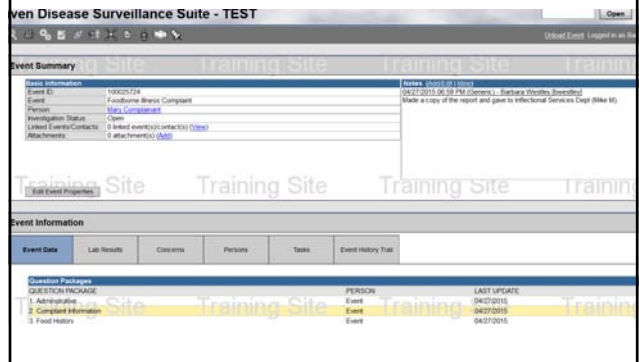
ven Disease Surveillance Suite - TEST

Open

Unload Event Logged in as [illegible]

Event Summary

Training Site Training Site Training Site Trainin

Basic Information

| | |
|---|---|
| Event ID | 100025724 |
| Event | Foodborne Illness Complaint |
| Person | Mary Complainant |
| Investigation Status | Open |
| Linked Events/Contacts | 0 linked event(s)/contact(s) (View) |
| Attachments | 0 attachment(s) (Add) |

Notes (Add/Edit | More)

04/27/2015 06:59 PM (Generic) - Barbara Westley (bwestley)
Made a copy of the report and gave to Infectional Services Dept (Mike M).

Edit Event Properties

Training Site Training Site Training Site Trainin

Event Information

Event Data | Lab Results | Concerns | Persons | Tasks | Event History Trail

Question Packages

| QUESTION PACKAGE | PERSON | LAST UPDATE |
|---|---|---|
| 1. Administrative | Event | 04/27/2015 |
| 2. Complaint Information | Event | 04/27/2015 |
| 3. Food History | Event | 04/27/2015 |

Training Site Training Site Training Site Trainin